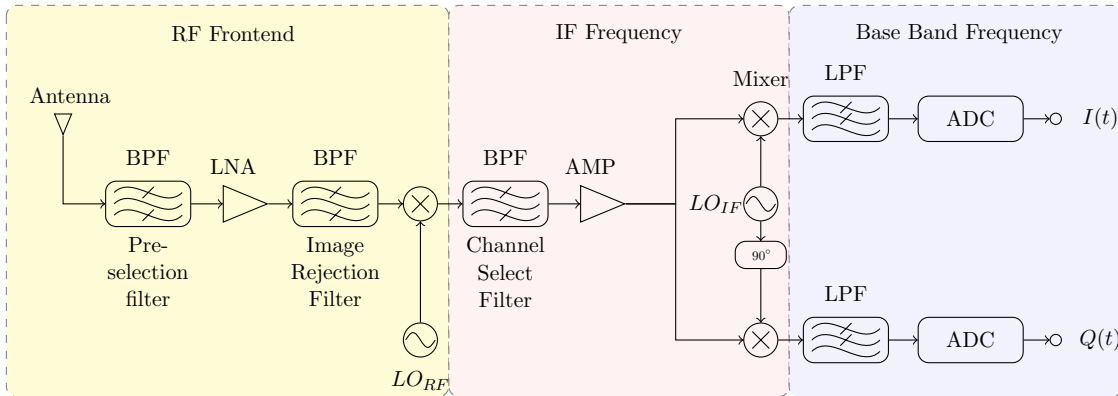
RF Frontend

IF Frequency

Base Band Frequency

Antenna

BPF

LNA

BPF

Pre-selection filter

Image Rejection Filter

$LO_{RF}$

BPF

AMP

Channel Select Filter

Mixer

$LO_{IF}$

$90°$

LPF

ADC

$I(t)$

LPF

ADC

$Q(t)$